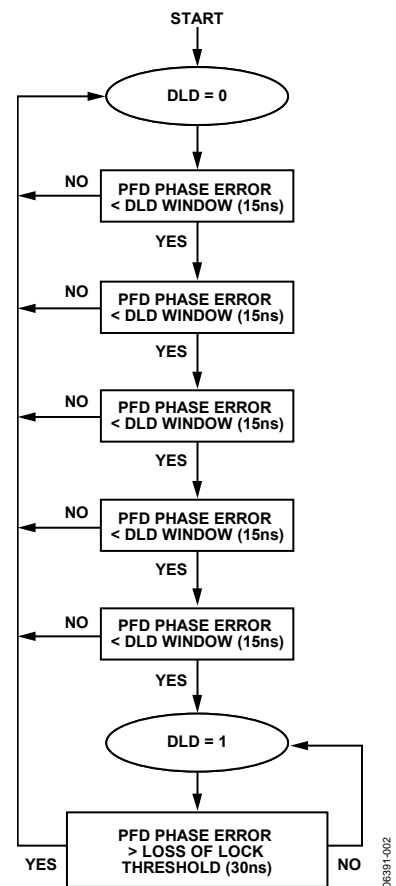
START

DLD = 0

NO

PFD PHASE ERROR < DLD WINDOW (15ns)

YES

NO

PFD PHASE ERROR < DLD WINDOW (15ns)

YES

NO

PFD PHASE ERROR < DLD WINDOW (15ns)

YES

NO

PFD PHASE ERROR < DLD WINDOW (15ns)

YES

NO

PFD PHASE ERROR < DLD WINDOW (15ns)

YES

DLD = 1

YES

PFD PHASE ERROR > LOSS OF LOCK THRESHOLD (30ns)

NO

06391-002